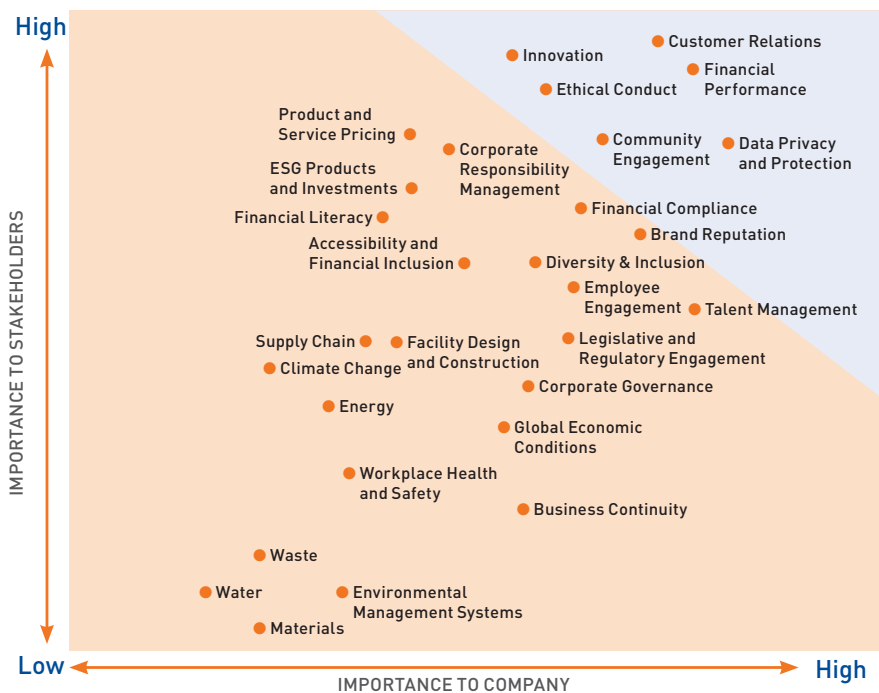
High

IMPORTANCE TO STAKEHOLDERS

Innovation
Customer Relations
Financial Performance
Ethical Conduct
Product and Service Pricing
Corporate Responsibility Management
Community Engagement
Data Privacy and Protection
ESG Products and Investments
Financial Literacy
Financial Compliance
Brand Reputation
Accessibility and Financial Inclusion
Diversity & Inclusion
Employee Engagement
Talent Management
Supply Chain
Facility Design and Construction
Legislative and Regulatory Engagement
Climate Change
Corporate Governance
Energy
Global Economic Conditions
Workplace Health and Safety
Business Continuity
Waste
Water
Environmental Management Systems
Materials

Low
High
IMPORTANCE TO COMPANY